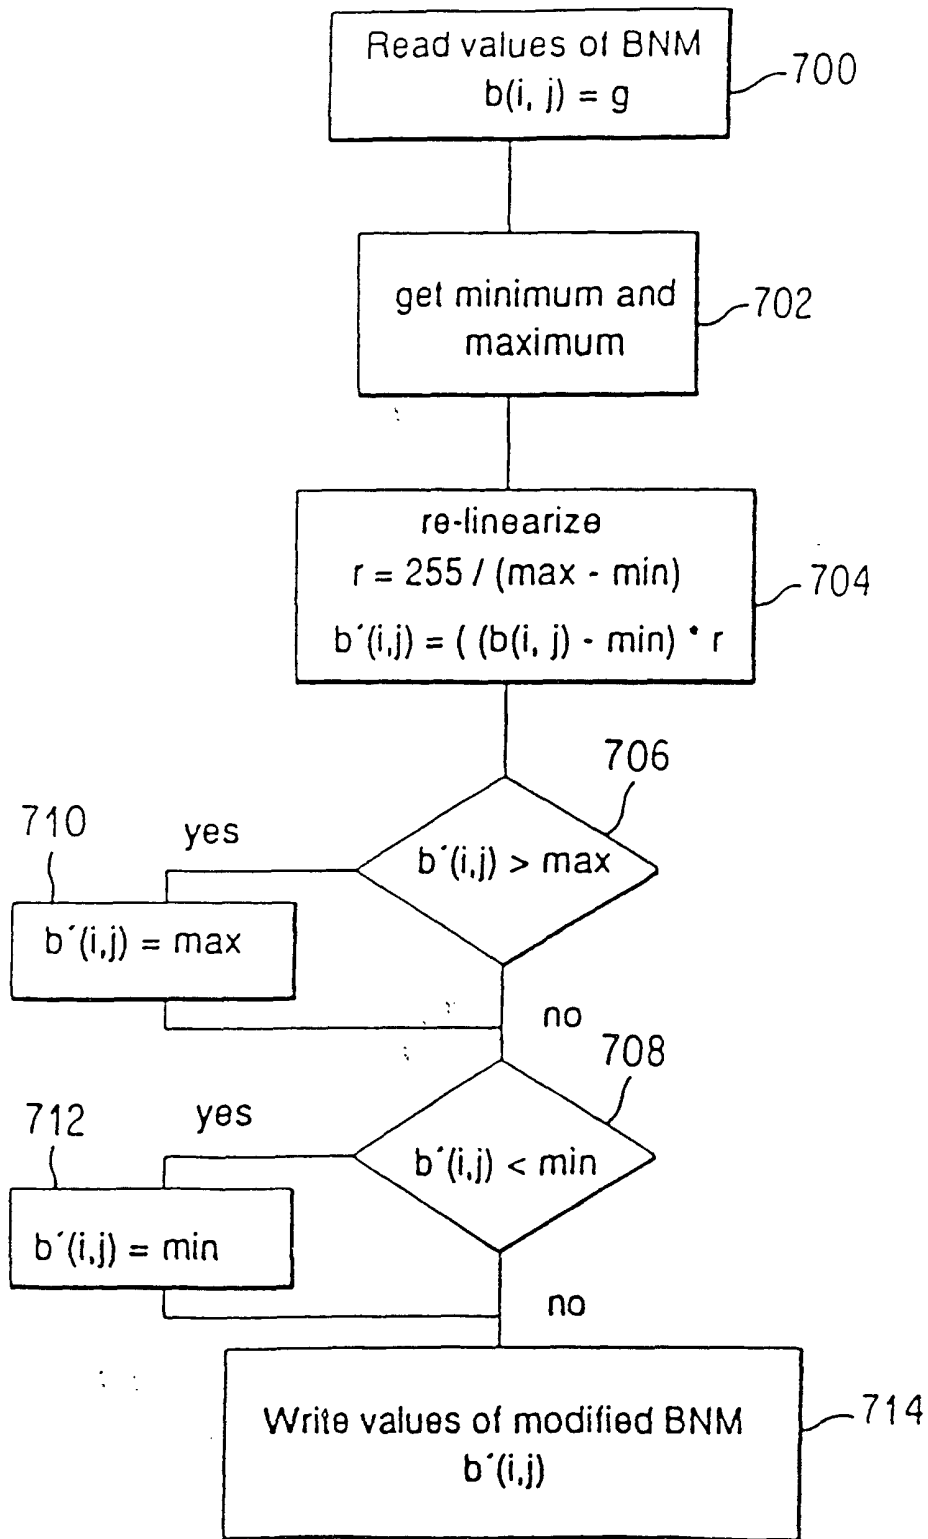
Read values of BNM
b(i, j) = g

700

get minimum and maximum

702

re-linearize
r = 255 / (max - min)
b´(i,j) = ( (b(i, j) - min) * r

704

706

b´(i,j) > max

yes

710

b´(i,j) = max

no

708

b´(i,j) < min

yes

712

b´(i,j) = min

no

Write values of modified BNM
b´(i,j)

714